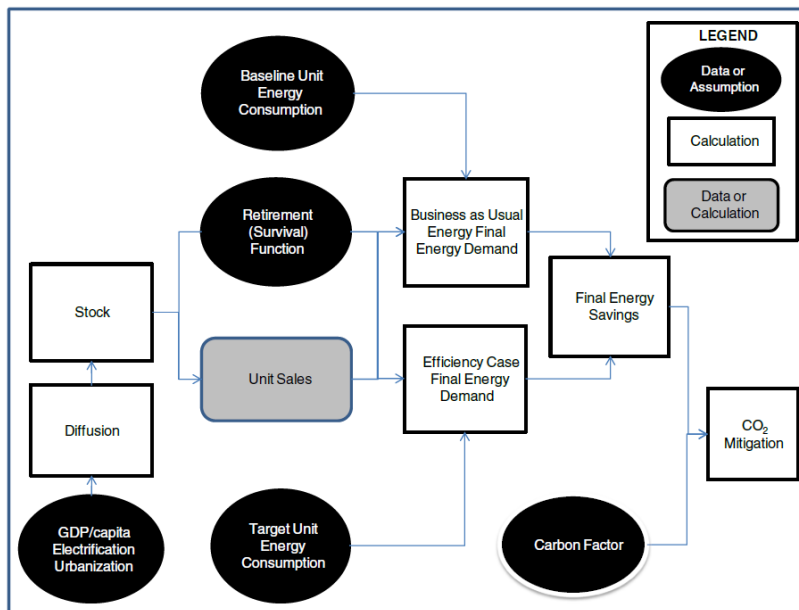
LEGEND

Data or Assumption

Calculation

Data or Calculation

Baseline Unit Energy Consumption

Retirement (Survival) Function

Business as Usual Energy Final Energy Demand

Final Energy Savings

Stock

Unit Sales

Efficiency Case Final Energy Demand

Diffusion

$CO_2$ Mitigation

GDP/capita Electrification Urbanization

Target Unit Energy Consumption

Carbon Factor